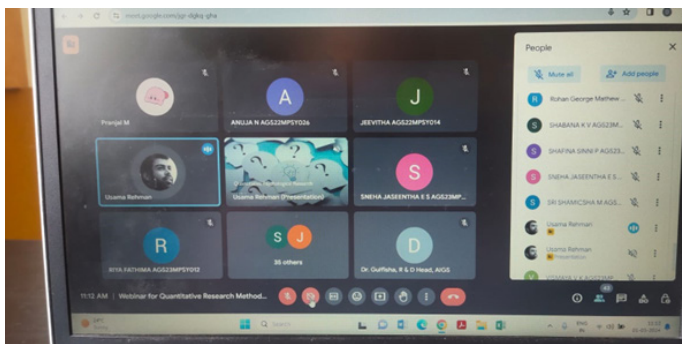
meet.google.com/gjr-dgkq-qhe

Pranjal M

A
ANUJA N AGS22MPSY026

J
JEEVITHA AGS22MPSY014

Usama Rehman

Usama Rehman (Presentation)

S
SNEHA JASEENTHA E S AGS23MP...

R
RIYA FATHIMA AGS23MPSY012

S J
35 others

D
Dr. Guffleha, R & D Head, AIGS

11:12 AM | Webinar for Quantitative Research Method...

People

Mute all

Add people

R Rohan George Mathew ...

S SHABANA K V AGS23M...

S SHAFINA SINNI P AGS23...

S SNEHA JASEENTHA E S...

S SRI SHAMICSHA M AGS...

Usama Rehman

Usama Rehman
Presentation

V VISHNYA V K AGS23MP...

Q Search

ENG
IN